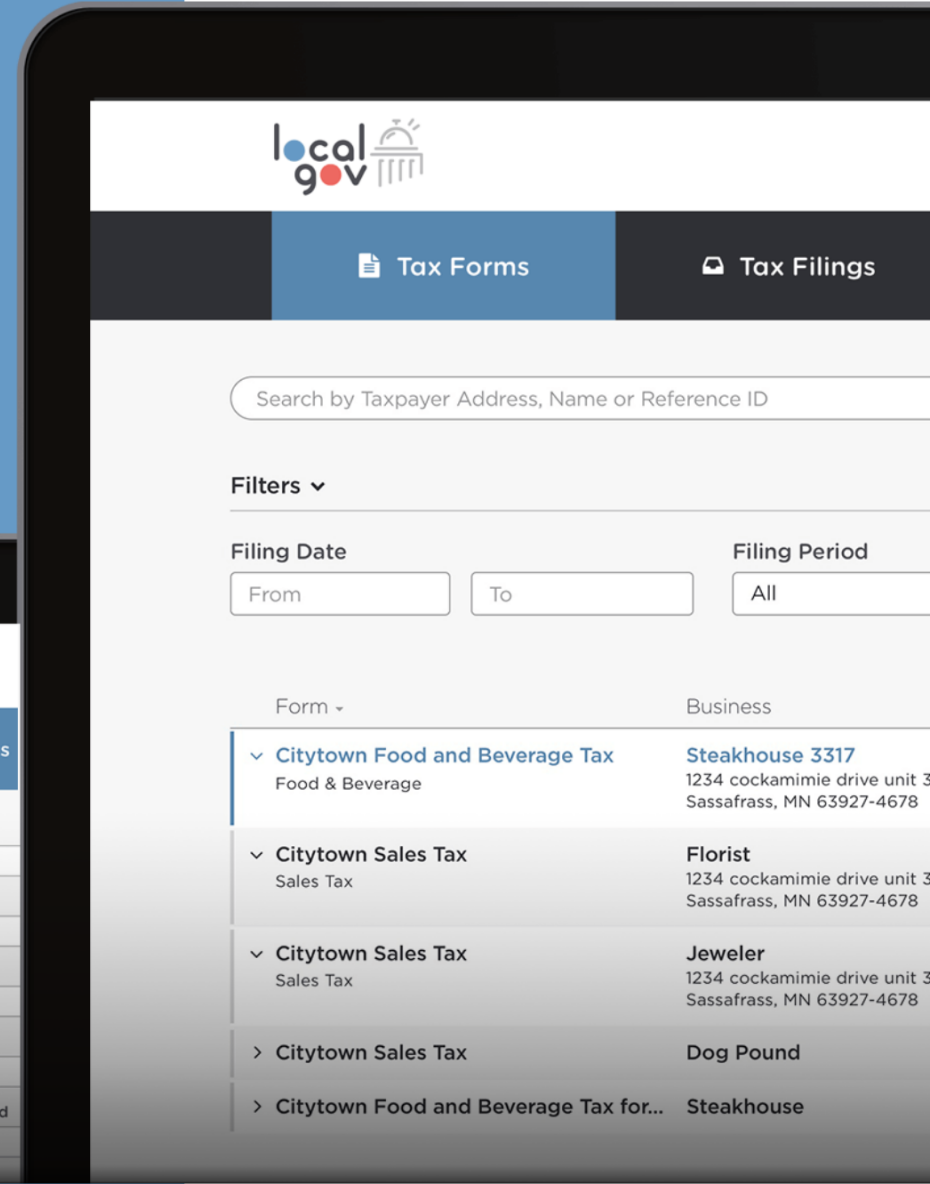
local gov

Tax Forms

Tax Filings

Search by Taxpayer Address, Name or Reference ID

Filters

Filing Date

From

To

Filing Period

All

| Form | Business |
|---|---|
| Citytown Food and Beverage Tax<br>Food & Beverage | Steakhouse 3317<br>1234 cockamimie drive unit 3<br>Sassafrass, MN 63927-4678 |
| Citytown Sales Tax<br>Sales Tax | Florist<br>1234 cockamimie drive unit 3<br>Sassafrass, MN 63927-4678 |
| Citytown Sales Tax<br>Sales Tax | Jeweler<br>1234 cockamimie drive unit 3<br>Sassafrass, MN 63927-4678 |
| Citytown Sales Tax | Dog Pound |
| Citytown Food and Beverage Tax for... | Steakhouse |

s

d